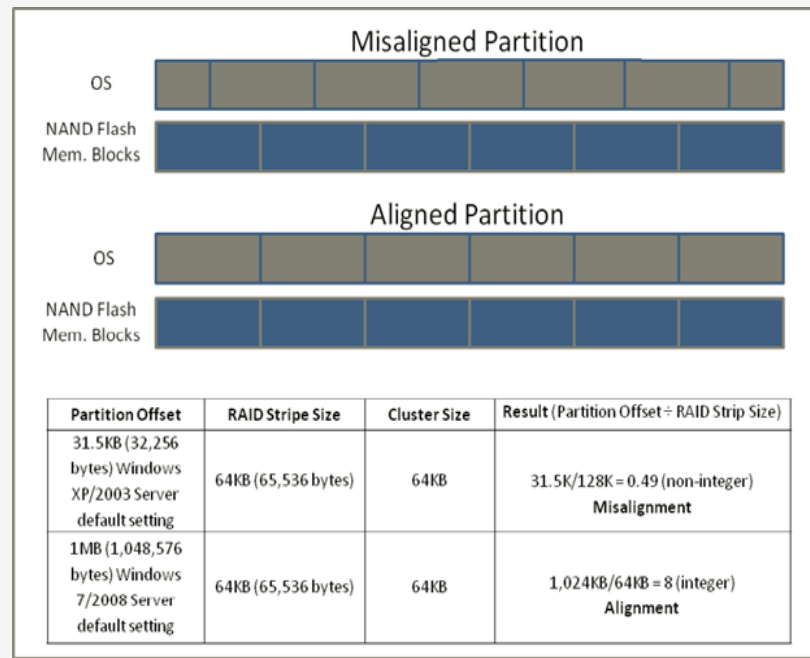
Misaligned Partition

OS

NAND Flash Mem. Blocks

Aligned Partition

OS

NAND Flash Mem. Blocks

| Partition Offset | RAID Stripe Size | Cluster Size | Result (Partition Offset ÷ RAID Strip Size) |
|---|---|---|---|
| 31.5KB (32,256 bytes) Windows XP/2003 Server default setting | 64KB (65,536 bytes) | 64KB | 31.5K/128K = 0.49 (non-integer) **Misalignment** |
| 1MB (1,048,576 bytes) Windows 7/2008 Server default setting | 64KB (65,536 bytes) | 64KB | 1,024KB/64KB = 8 (integer) **Alignment** |